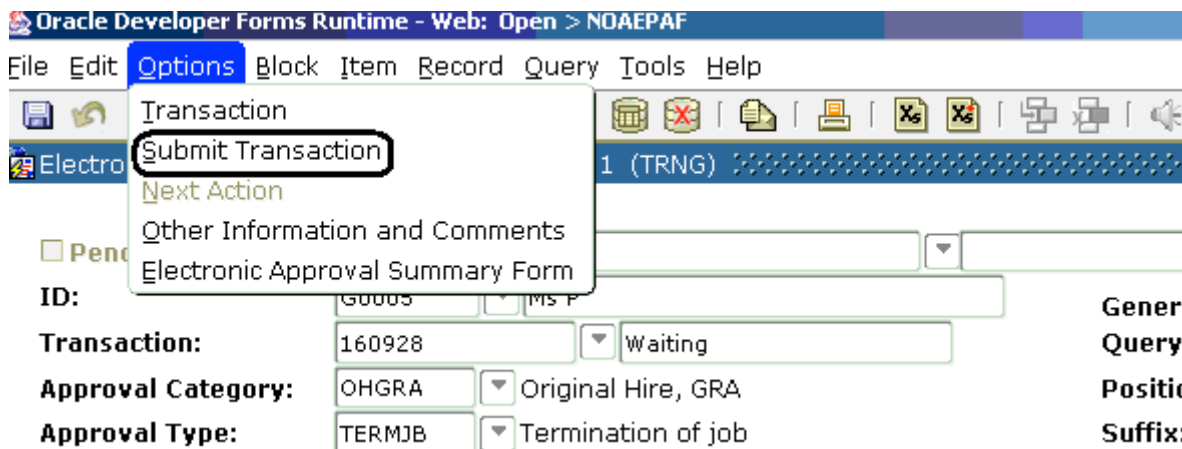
Oracle Developer Forms Runtime - Web: Open > NOAEPAF

File Edit Options Block Item Record Query Tools Help

Transaction
Submit Transaction
Next Action
Other Information and Comments
Electronic Approval Summary Form

Electro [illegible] 1 (TRNG)

Pend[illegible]

ID: G0005 Ms P

Transaction: 160928 Waiting

Approval Category: OHGRA Original Hire, GRA

Approval Type: TERMJB Termination of job

Gener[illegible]
Query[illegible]
Positi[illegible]
Suffix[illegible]